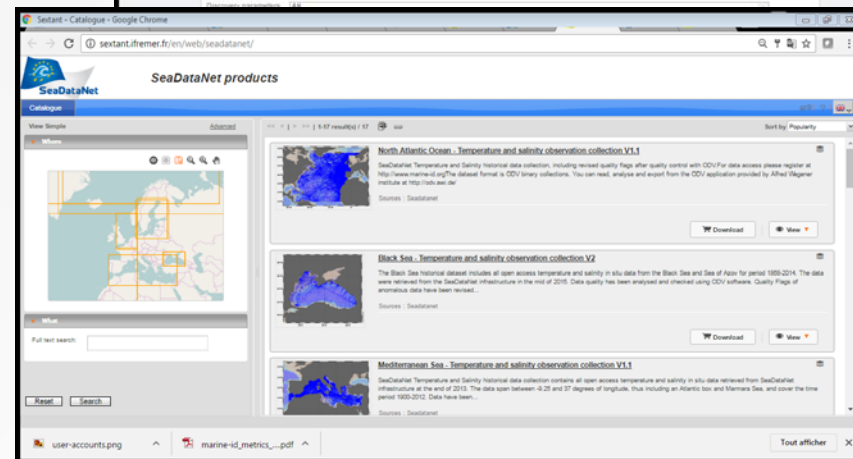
Discovery parameters

Sextant - Catalogue - Google Chrome

sextant.ifremer.fr/en/web/seadatanet/

SeaDataNet

SeaDataNet products

Catalogue

View Simple

Advanced

Where

What

Full text search:

Reset

Search

1-17 result(s) / 17

Sort by Popularity

North Atlantic Ocean - Temperature and salinity observation collection V1.1

SeaDataNet Temperature and Salinity historical data collection, including revised quality flags after quality control with ODV.For data access please register at http://www.marine-id.org/The dataset format is ODV binary collections. You can read, analyse and export from the ODV application provided by Alfred Wegener Institute at http://odv.awi.de/

Sources : Seadatanet

Download

View

Black Sea - Temperature and salinity observation collection V2

The Black Sea historical dataset includes all open access temperature and salinity in situ data from the Black Sea and Sea of Azov for period 1859-2014. The data were retrieved from the SeaDataNet infrastructure in the mid of 2015. Data quality has been analysed and checked using ODV software. Quality Flags of anomalous data have been revised...

Sources : Seadatanet

Download

View

Mediterranean Sea - Temperature and salinity observation collection V1.1

SeaDataNet Temperature and Salinity historical data collection contains all open access temperature and salinity in situ data retrieved from SeaDataNet infrastructure at the end of 2013. The data span between -9.25 and 37 degrees of longitude, thus including an Atlantic box and Marmara Sea, and cover the time period 1900-2012. Data have been...

Sources : Seadatanet

user-accounts.png

marine-id_metrics_....pdf

Tout afficher